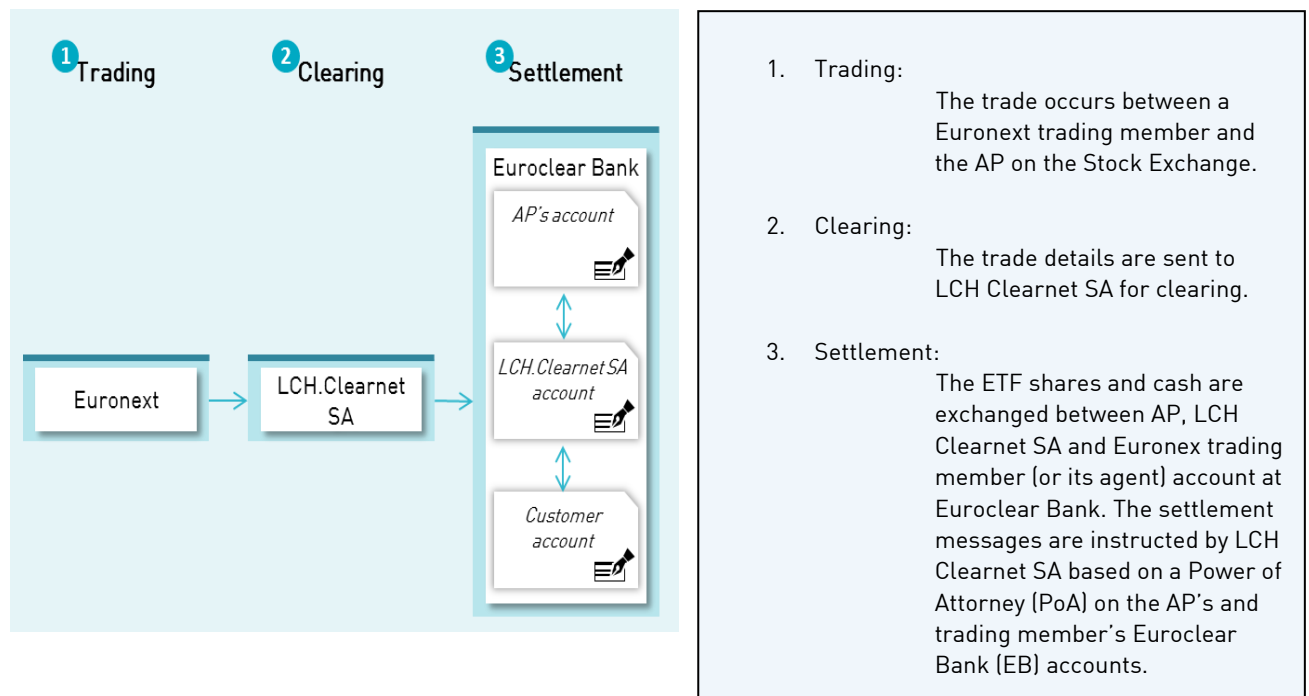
1 Trading

2 Clearing

3 Settlement

Euroclear Bank

AP's account

LCH.Clearnet SA account

Customer account

Euronext

LCH.Clearnet SA

1. Trading:
The trade occurs between a Euronext trading member and the AP on the Stock Exchange.

2. Clearing:
The trade details are sent to LCH Clearnet SA for clearing.

3. Settlement:
The ETF shares and cash are exchanged between AP, LCH Clearnet SA and Euronex trading member (or its agent) account at Euroclear Bank. The settlement messages are instructed by LCH Clearnet SA based on a Power of Attorney (PoA) on the AP's and trading member's Euroclear Bank (EB) accounts.